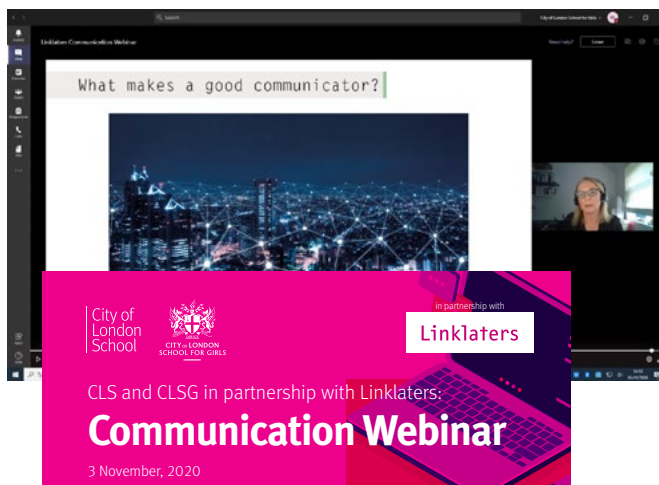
Search

City of London School for Girls

Linklaters Communication Webinar

Need help?

Leave

What makes a good communicator?

City of London School

CITY of LONDON SCHOOL FOR GIRLS

in partnership with

Linklaters

CLS and CLSG in partnership with Linklaters:

Communication Webinar

3 November, 2020